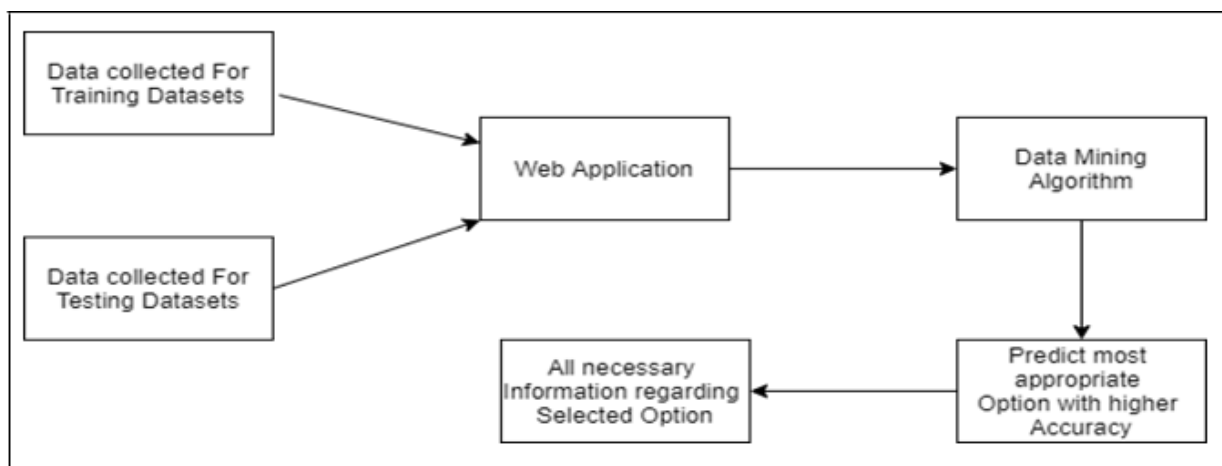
Data collected For Training Datasets

Data collected For Testing Datasets

Web Application

Data Mining Algorithm

Predict most appropriate Option with higher Accuracy

All necessary Information regarding Selected Option